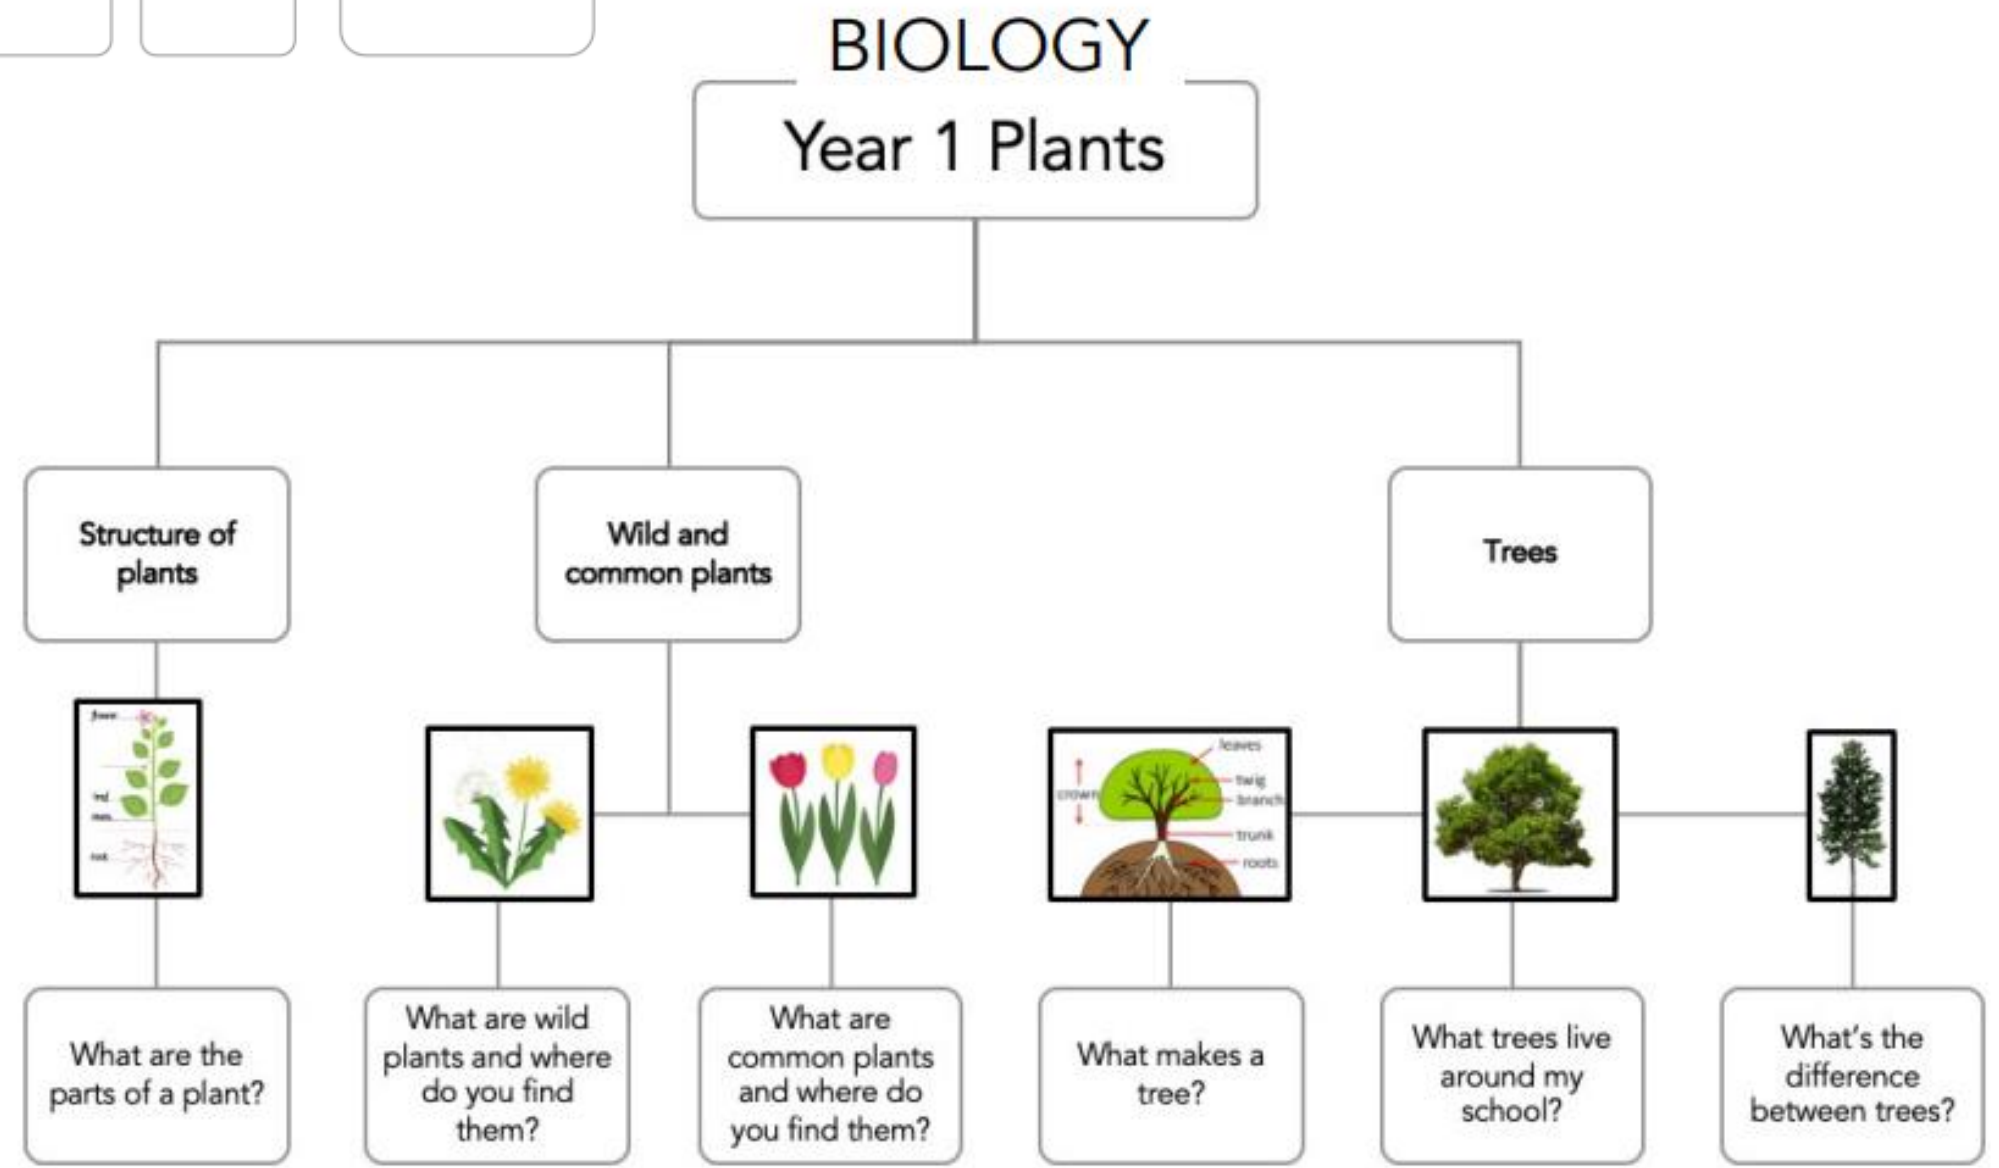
BIOLOGY

Year 1 Plants

Structure of plants

Wild and common plants

Trees

flower

leaf

stem

root

leaves

twig

branch

crown

trunk

roots

What are the parts of a plant?

What are wild plants and where do you find them?

What are common plants and where do you find them?

What makes a tree?

What trees live around my school?

What's the difference between trees?